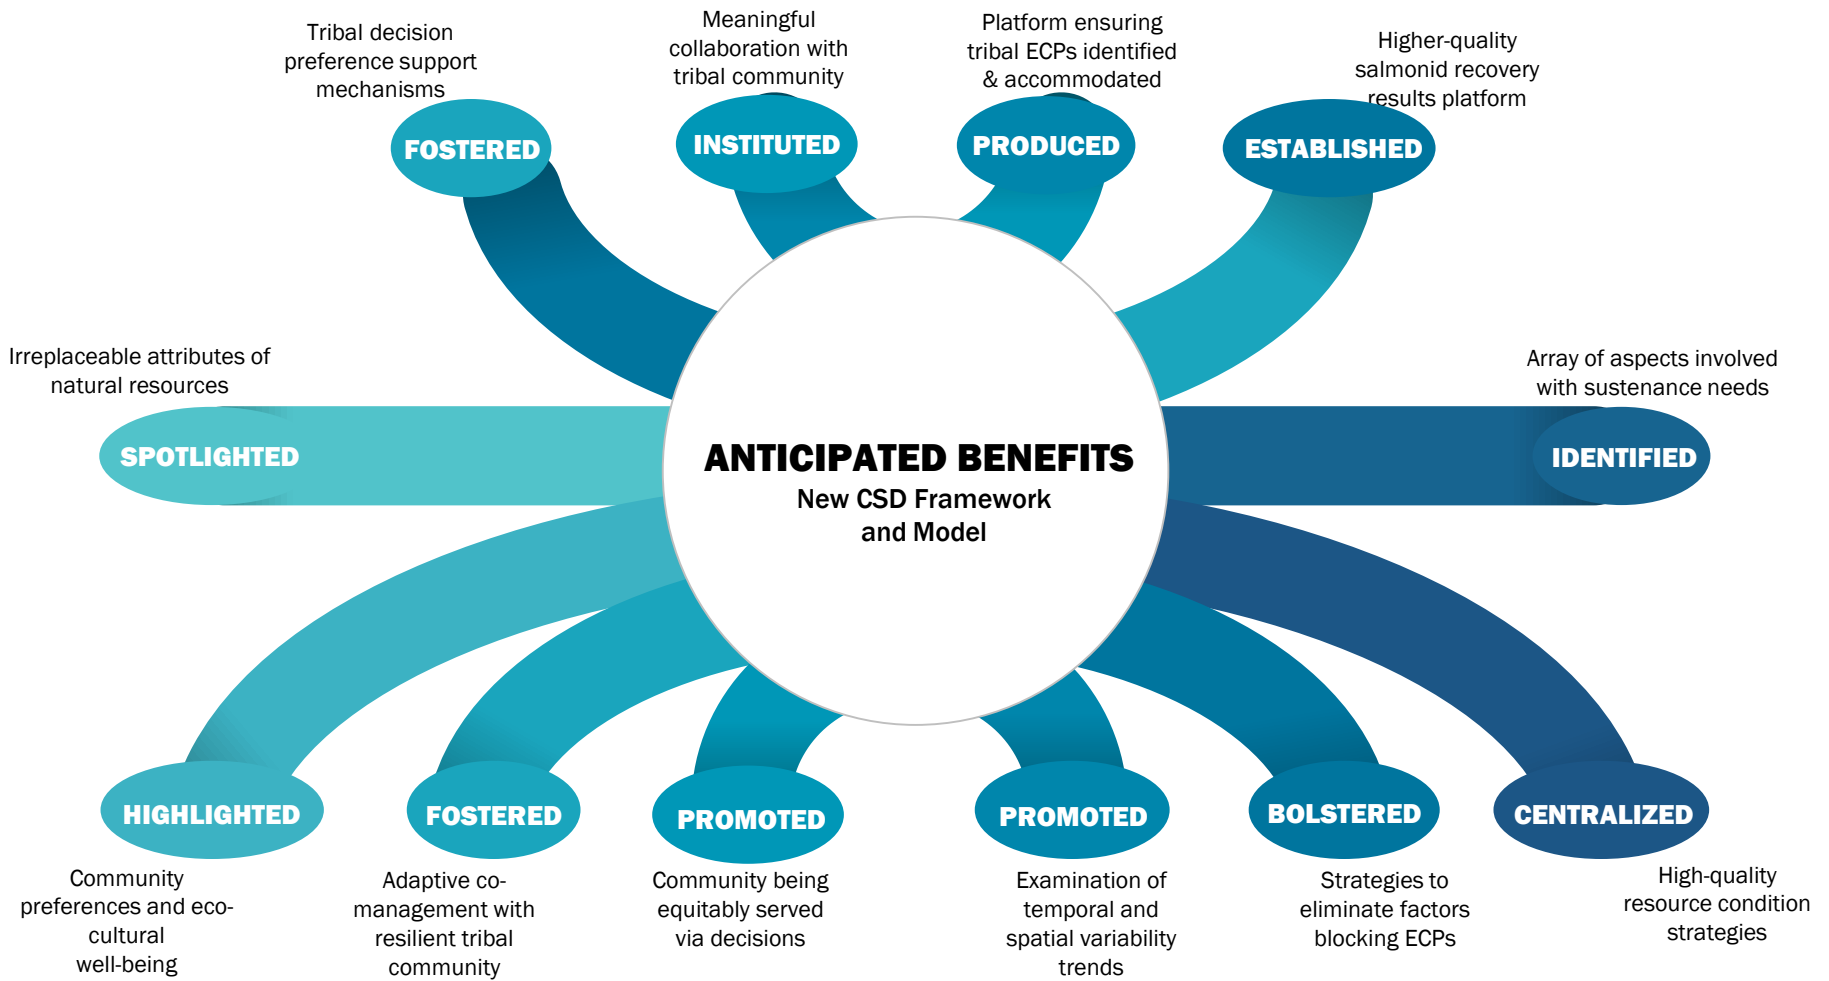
ANTICIPATED BENEFITS
New CSD Framework and Model

Tribal decision preference support mechanisms
FOSTERED

Meaningful collaboration with tribal community
INSTITUTED

Platform ensuring tribal ECPs identified & accommodated
PRODUCED

Higher-quality salmonid recovery results platform
ESTABLISHED

Irreplaceable attributes of natural resources
SPOTLIGHTED

Array of aspects involved with sustenance needs
IDENTIFIED

HIGHLIGHTED
Community preferences and eco-cultural well-being

FOSTERED
Adaptive co-management with resilient tribal community

PROMOTED
Community being equitably served via decisions

PROMOTED
Examination of temporal and spatial variability trends

BOLSTERED
Strategies to eliminate factors blocking ECPs

CENTRALIZED
High-quality resource condition strategies